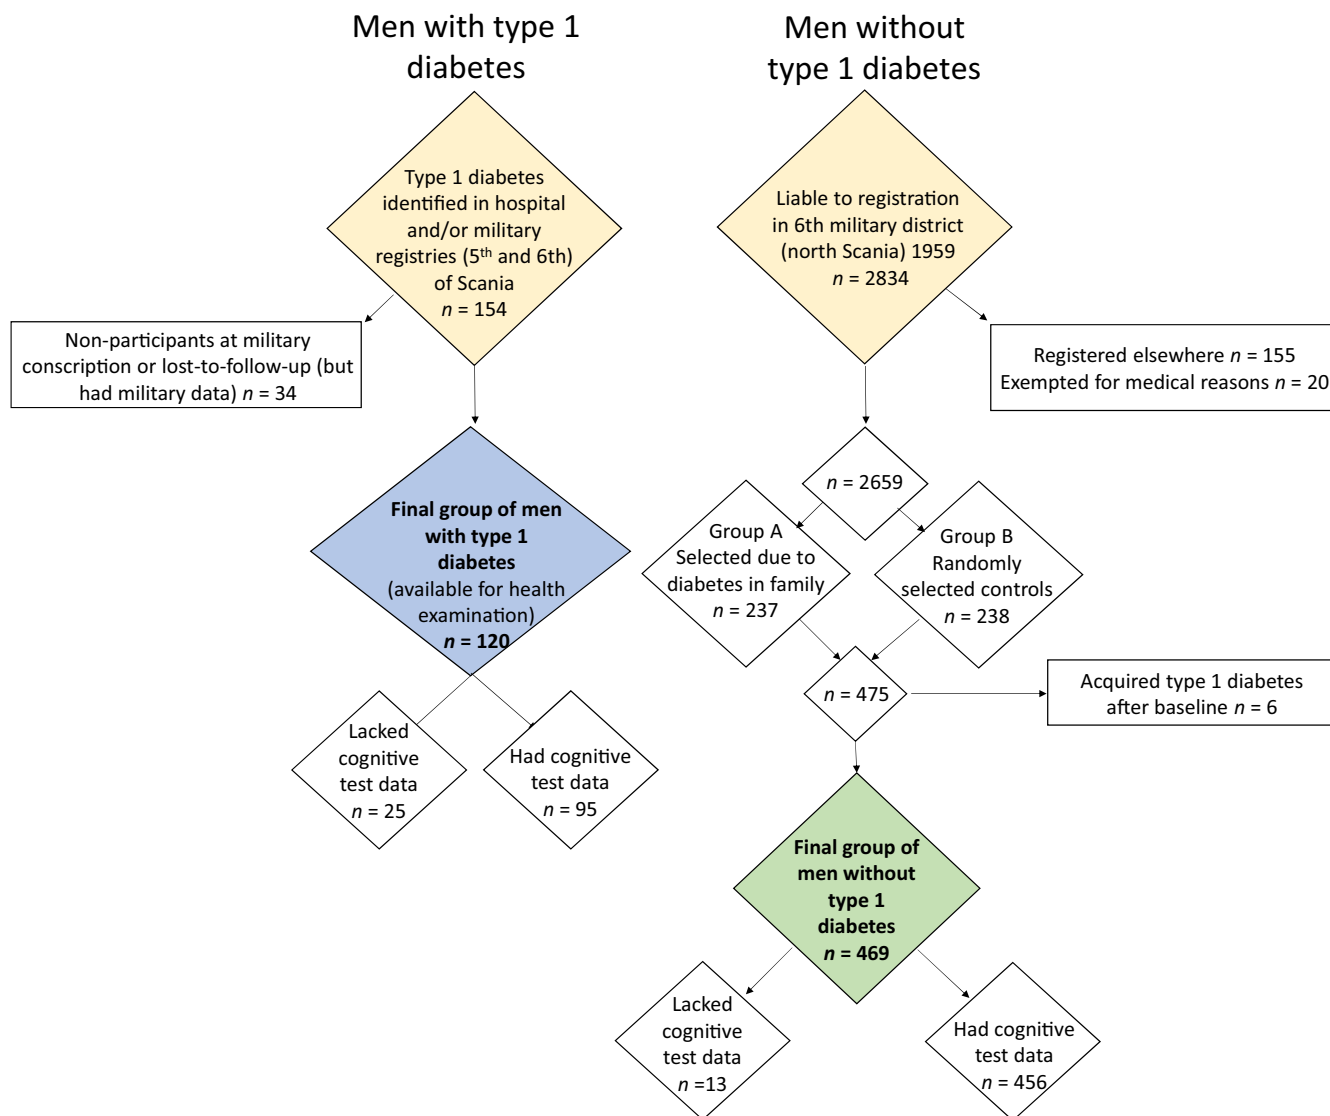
Men with type 1 diabetes

Men without type 1 diabetes

Type 1 diabetes identified in hospital and/or military registries (5$^{th}$ and 6th) of Scania $n$ = 154

Non-participants at military conscription or lost-to-follow-up (but had military data) $n$ = 34

Final group of men with type 1 diabetes (available for health examination) $n$ = 120

Lacked cognitive test data $n$ = 25

Had cognitive test data $n$ = 95

Liable to registration in 6th military district (north Scania) 1959 $n$ = 2834

Registered elsewhere $n$ = 155
Exempted for medical reasons $n$ = 20

$n$ = 2659

Group A Selected due to diabetes in family $n$ = 237

Group B Randomly selected controls $n$ = 238

$n$ = 475

Acquired type 1 diabetes after baseline $n$ = 6

Final group of men without type 1 diabetes $n$ = 469

Lacked cognitive test data $n$ =13

Had cognitive test data $n$ = 456